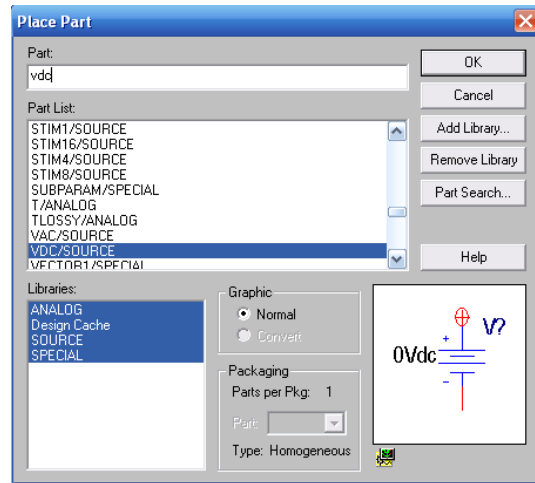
Place Part

Part:
vdc

Part List:
STIM1/SOURCE
STIM16/SOURCE
STIM4/SOURCE
STIM8/SOURCE
SUBPARAM/SPECIAL
T/ANALOG
TLOSSY/ANALOG
VAC/SOURCE
VDC/SOURCE
VECTOR1/SPECIAL

Libraries:
ANALOG
Design Cache
SOURCE
SPECIAL

Graphic
Normal
Convert

Packaging
Parts per Pkg: 1
Part:
Type: Homogeneous

OK
Cancel
Add Library...
Remove Library
Part Search...
Help

V?
0Vdc
+